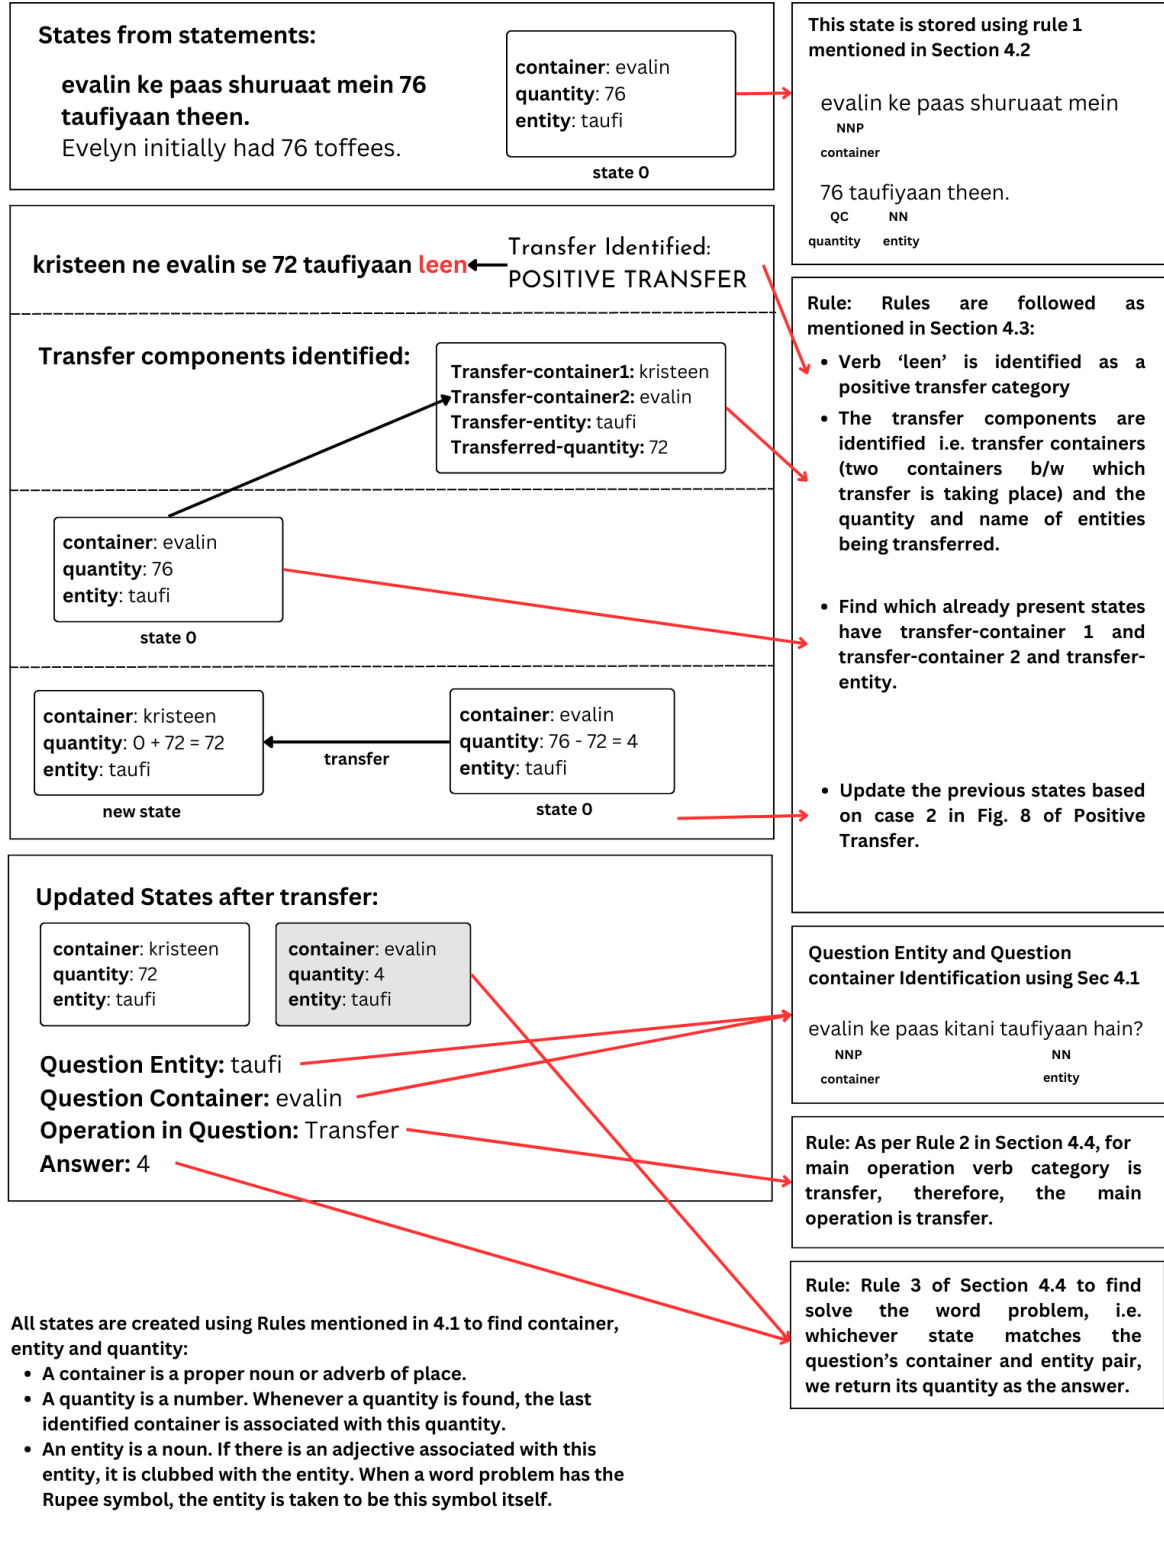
States from statements:

evalin ke paas shuruaat mein 76 taufiyaan theen.
Evelyn initially had 76 toffees.

container: evalin
quantity: 76
entity: taufi

state 0

This state is stored using rule 1 mentioned in Section 4.2

evalin ke paas shuruaat mein
NNP
container

76 taufiyaan theen.
QC NN
quantity entity

kristeen ne evalin se 72 taufiyaan leen

Transfer Identified:
POSITIVE TRANSFER

Rule: Rules are followed as mentioned in Section 4.3:

• Verb 'leen' is identified as a positive transfer category
• The transfer components are identified i.e. transfer containers (two containers b/w which transfer is taking place) and the quantity and name of entities being transferred.

• Find which already present states have transfer-container 1 and transfer-container 2 and transfer-entity.

• Update the previous states based on case 2 in Fig. 8 of Positive Transfer.

Transfer components identified:

Transfer-container1: kristeen
Transfer-container2: evalin
Transfer-entity: taufi
Transferred-quantity: 72

container: evalin
quantity: 76
entity: taufi

state 0

container: kristeen
quantity: 0 + 72 = 72
entity: taufi

new state

transfer

container: evalin
quantity: 76 - 72 = 4
entity: taufi

state 0

Updated States after transfer:

container: kristeen
quantity: 72
entity: taufi

container: evalin
quantity: 4
entity: taufi

Question Entity: taufi
Question Container: evalin
Operation in Question: Transfer
Answer: 4

Question Entity and Question container Identification using Sec 4.1

evalin ke paas kitani taufiyaan hain?
NNP NN
container entity

Rule: As per Rule 2 in Section 4.4, for main operation verb category is transfer, therefore, the main operation is transfer.

Rule: Rule 3 of Section 4.4 to find solve the word problem, i.e. whichever state matches the question's container and entity pair, we return its quantity as the answer.

All states are created using Rules mentioned in 4.1 to find container, entity and quantity:
• A container is a proper noun or adverb of place.
• A quantity is a number. Whenever a quantity is found, the last identified container is associated with this quantity.
• An entity is a noun. If there is an adjective associated with this entity, it is clubbed with the entity. When a word problem has the Rupee symbol, the entity is taken to be this symbol itself.